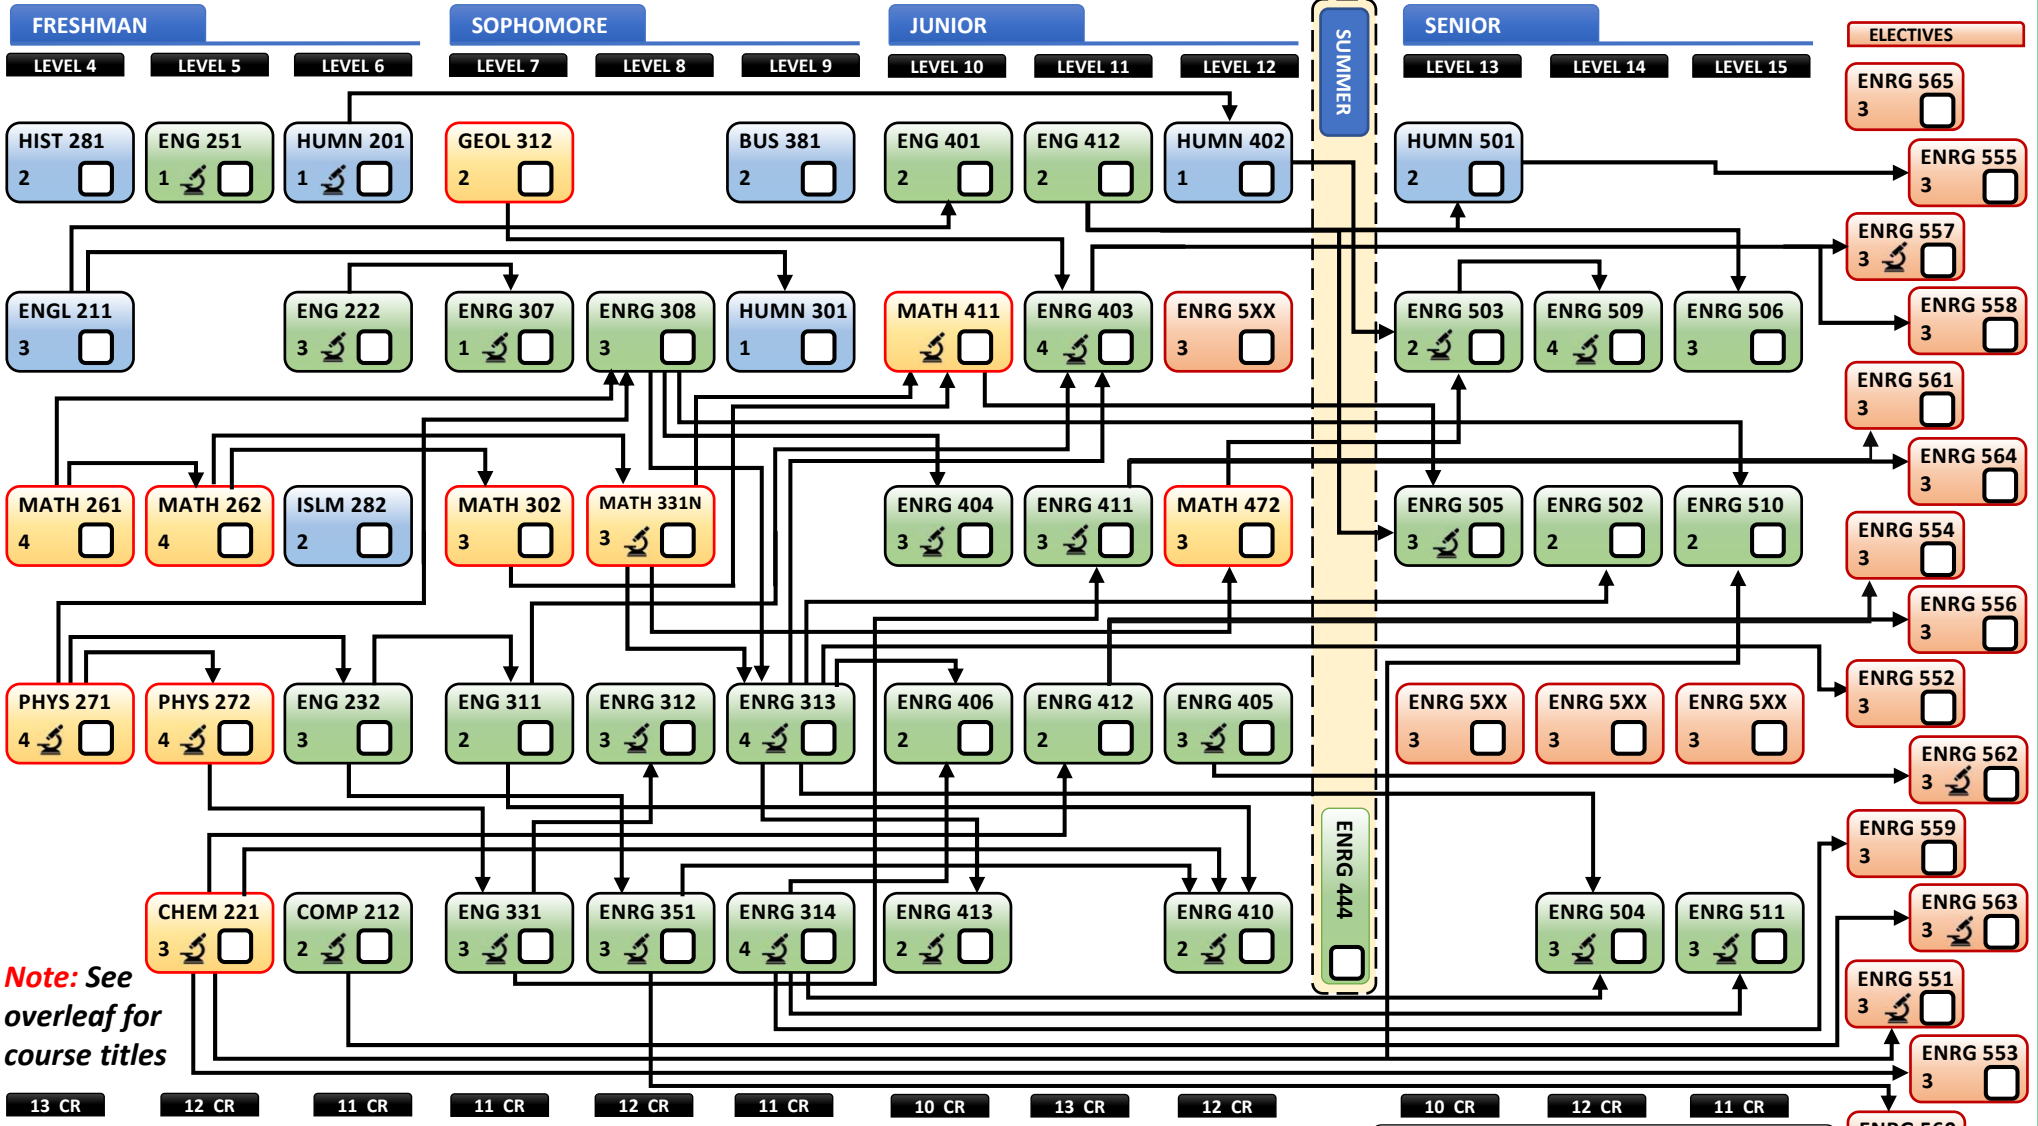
FRESHMAN
SOPHOMORE
JUNIOR
SUMMER
SENIOR
ELECTIVES

LEVEL 4
LEVEL 5
LEVEL 6
LEVEL 7
LEVEL 8
LEVEL 9
LEVEL 10
LEVEL 11
LEVEL 12
LEVEL 13
LEVEL 14
LEVEL 15

HIST 281 2
ENG 251 1
HUMN 201 1
GEOL 312 2
BUS 381 2
ENG 401 2
ENG 412 2
HUMN 402 1
HUMN 501 2

ENGL 211 3
ENG 222 3
ENRG 307 1
ENRG 308 3
HUMN 301 1
MATH 411
ENRG 403 4
ENRG 5XX 3
ENRG 503 2
ENRG 509 4
ENRG 506 3

MATH 261 4
MATH 262 4
ISLM 282 2
MATH 302 3
MATH 331N 3
ENRG 404 3
ENRG 411 3
MATH 472 3
ENRG 505 3
ENRG 502 2
ENRG 510 2

PHYS 271 4
PHYS 272 4
ENG 232 3
ENG 311 2
ENRG 312 3
ENRG 313 4
ENRG 406 2
ENRG 412 2
ENRG 405 3
ENRG 5XX 3
ENRG 5XX 3
ENRG 5XX 3

CHEM 221 3
COMP 212 2
ENG 331 3
ENRG 351 3
ENRG 314 4
ENRG 413 2
ENRG 410 2
ENRG 444
ENRG 504 3
ENRG 511 3

ENRG 565 3
ENRG 555 3
ENRG 557 3
ENRG 558 3
ENRG 561 3
ENRG 564 3
ENRG 554 3
ENRG 556 3
ENRG 552 3
ENRG 562 3
ENRG 559 3
ENRG 563 3
ENRG 551 3
ENRG 553 3

Note: See overleaf for course titles

13 CR
12 CR
11 CR
11 CR
12 CR
11 CR
10 CR
13 CR
12 CR
10 CR
12 CR
11 CR